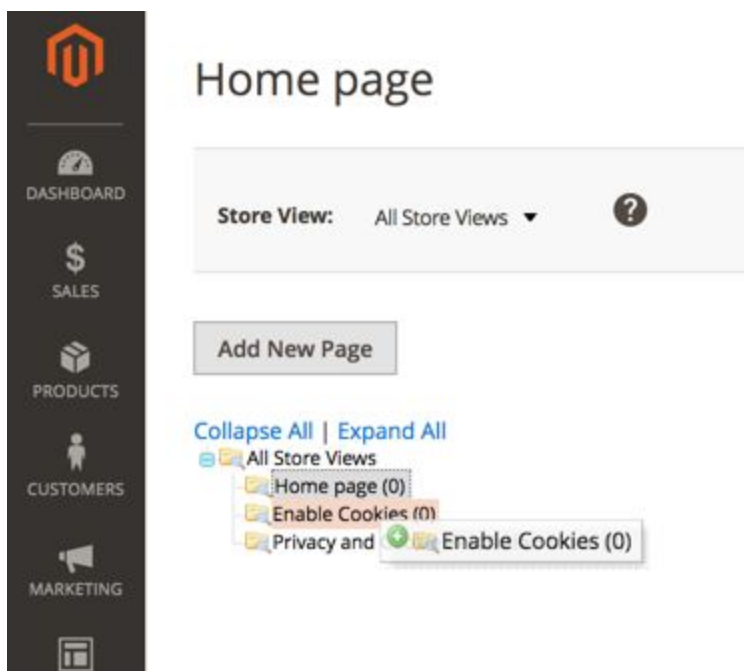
DASHBOARD

$
SALES

PRODUCTS

CUSTOMERS

MARKETING

Home page

Store View: All Store Views

?

Add New Page

Collapse All | Expand All

All Store Views

Home page (0)

Enable Cookies (0)

Privacy and

Enable Cookies (0)